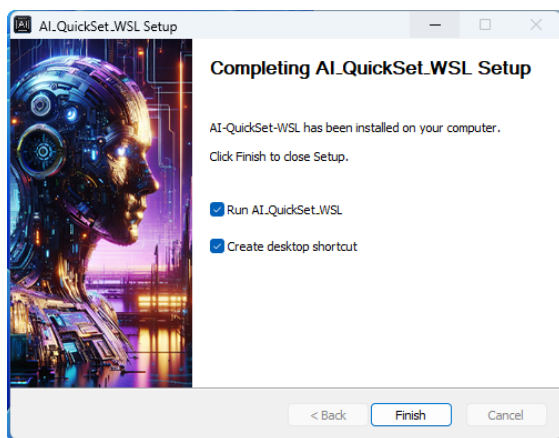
AI AI_QuickSet_WSL Setup

Completing AI_QuickSet_WSL Setup

AI-QuickSet-WSL has been installed on your computer.

Click Finish to close Setup.

Run AI_QuickSet_WSL

Create desktop shortcut

< Back Finish Cancel